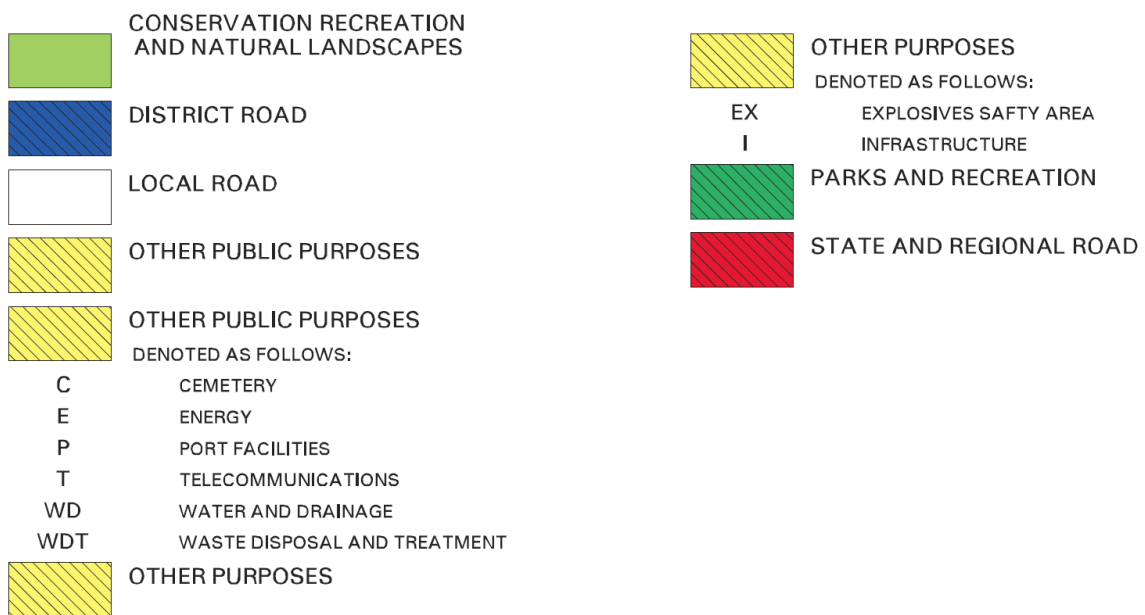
CONSERVATION RECREATION AND NATURAL LANDSCAPES

DISTRICT ROAD

LOCAL ROAD

OTHER PUBLIC PURPOSES

OTHER PUBLIC PURPOSES
DENOTED AS FOLLOWS:
C CEMETERY
E ENERGY
P PORT FACILITIES
T TELECOMMUNICATIONS
WD WATER AND DRAINAGE
WDT WASTE DISPOSAL AND TREATMENT

OTHER PURPOSES

OTHER PURPOSES
DENOTED AS FOLLOWS:
EX EXPLOSIVES SAFTY AREA
I INFRASTRUCTURE

PARKS AND RECREATION

STATE AND REGIONAL ROAD